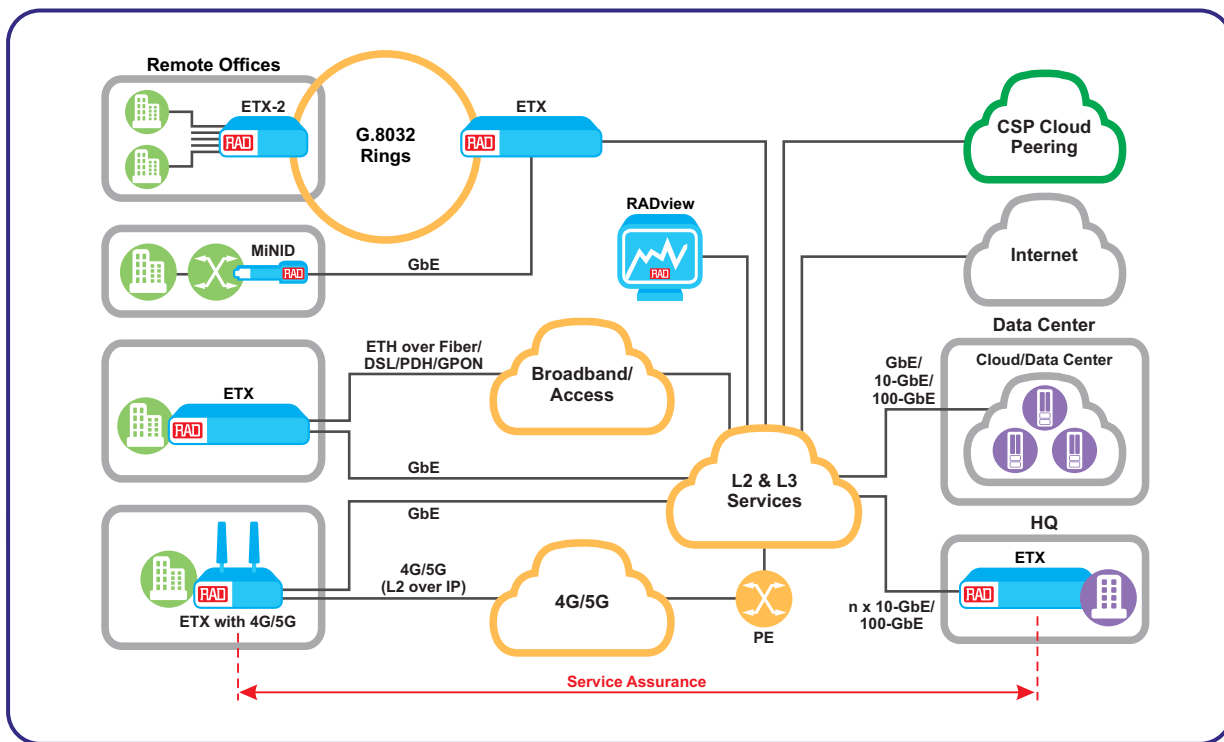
Remote Offices

ETX-2

RAD

G.8032 Rings

ETX

RAD

CSP Cloud Peering

MiNID

RAD

GbE

RADview

RAD

Internet

ETH over Fiber/ DSL/PDH/GPON

Broadband/ Access

Data Center

GbE/ 10-GbE/ 100-GbE

Cloud/Data Center

ETX

RAD

GbE

L2 & L3 Services

GbE

HQ

ETX

RAD

4G/5G (L2 over IP)

4G/5G

RAD

ETX with 4G/5G

PE

n x 10-GbE/ 100-GbE

Service Assurance